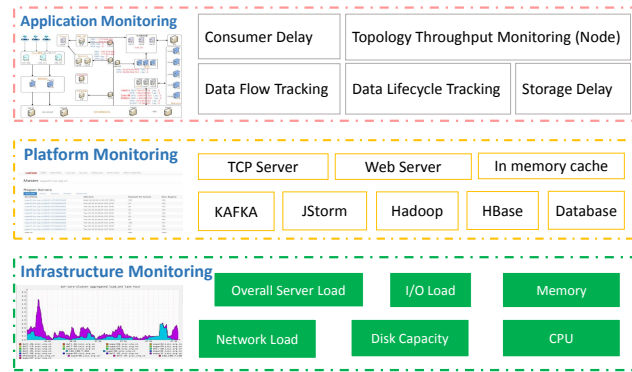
Application Monitoring

Consumer Delay

Topology Throughput Monitoring (Node)

Data Flow Tracking

Data Lifecycle Tracking

Storage Delay

Platform Monitoring

TCP Server

Web Server

In memory cache

KAFKA

JStorm

Hadoop

HBase

Database

Infrastructure Monitoring

Overall Server Load

I/O Load

Memory

Network Load

Disk Capacity

CPU